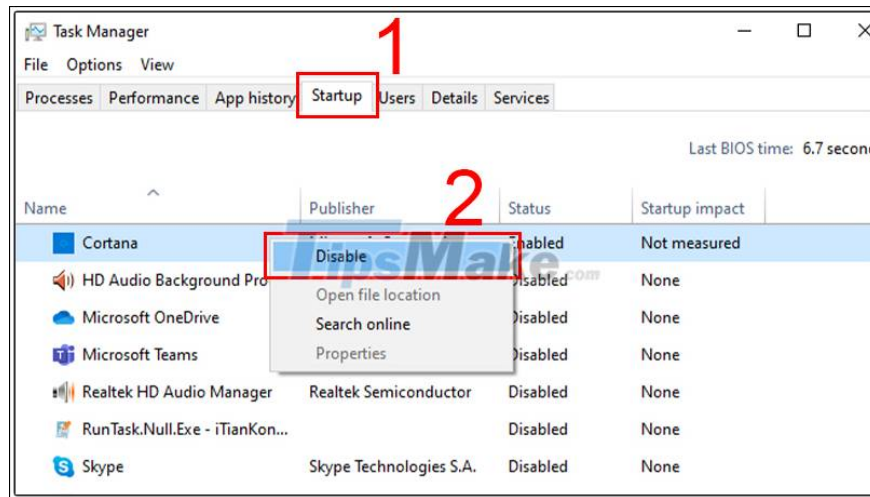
Task Manager
File Options View
Processes Performance App history Startup Users Details Services
1
Last BIOS time: 6.7 secon
2
| Name | Publisher | Status | Startup impact |
|---|---|---|---|
| Cortana | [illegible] | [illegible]nabled | Not measured |
| HD Audio Background Pro | | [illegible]isabled | None |
| Microsoft OneDrive | | Disabled | None |
| Microsoft Teams | | Disabled | None |
| Realtek HD Audio Manager | Realtek Semiconductor | Disabled | None |
| RunTask.Null.Exe - iTianKon... | | Disabled | None |
| Skype | Skype Technologies S.A. | Disabled | None |

Disable
Open file location
Search online
Properties
TipsMake.com